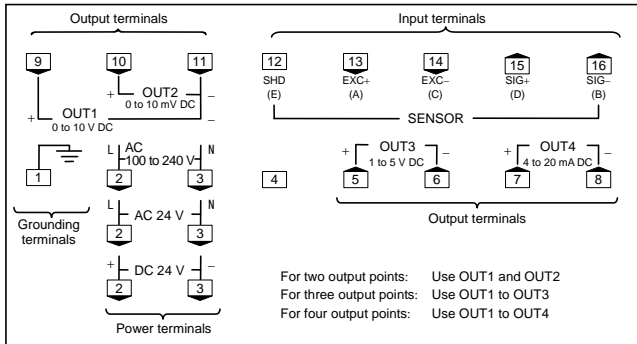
Output terminals

9 10 11

+ OUT2 –
0 to 10 mV DC

+ OUT1 –
0 to 10 V DC

1

Grounding terminals

L AC N
100 to 240 V
2 3

L AC 24 V N
2 3

+ DC 24 V –
2 3

Power terminals

Input terminals

12 13 14 15 16
SHD EXC+ EXC– SIG+ SIG–
(E) (A) (C) (D) (B)

SENSOR

4

+ OUT3 –
1 to 5 V DC
5 6

+ OUT4 –
4 to 20 mA DC
7 8

Output terminals

For two output points: Use OUT1 and OUT2
For three output points: Use OUT1 to OUT3
For four output points: Use OUT1 to OUT4